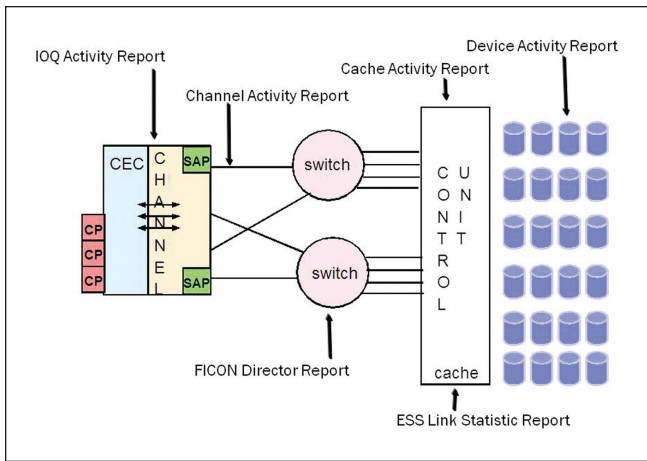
IOQ Activity Report

Device Activity Report

Cache Activity Report

Channel Activity Report

CEC

CHANNEL

SAP

SAP

CP

CP

CP

switch

switch

CONTROL

UNIT

cache

FICON Director Report

ESS Link Statistic Report